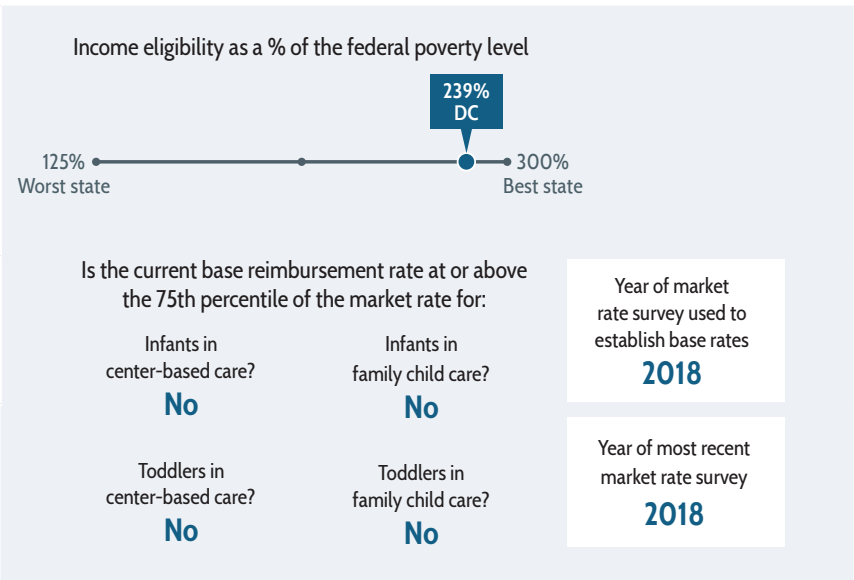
Income eligibility as a % of the federal poverty level

239%
DC

125%
Worst state

300%
Best state

Is the current base reimbursement rate at or above the 75th percentile of the market rate for:

Infants in center-based care?
No

Infants in family child care?
No

Toddlers in center-based care?
No

Toddlers in family child care?
No

Year of market rate survey used to establish base rates
2018

Year of most recent market rate survey
2018